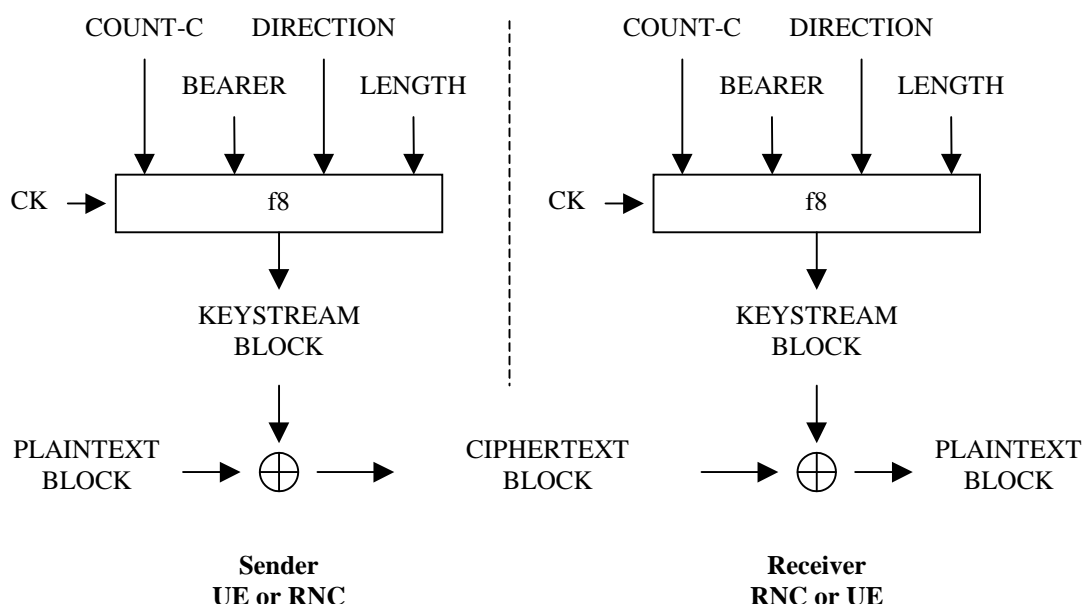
COUNT-C DIRECTION

BEARER LENGTH

CK

f8

KEYSTREAM BLOCK

COUNT-C DIRECTION

BEARER LENGTH

CK

f8

KEYSTREAM BLOCK

PLAINTEXT BLOCK

$\oplus$

CIPHERTEXT BLOCK

$\oplus$

PLAINTEXT BLOCK

**Sender UE or RNC**

**Receiver RNC or UE**